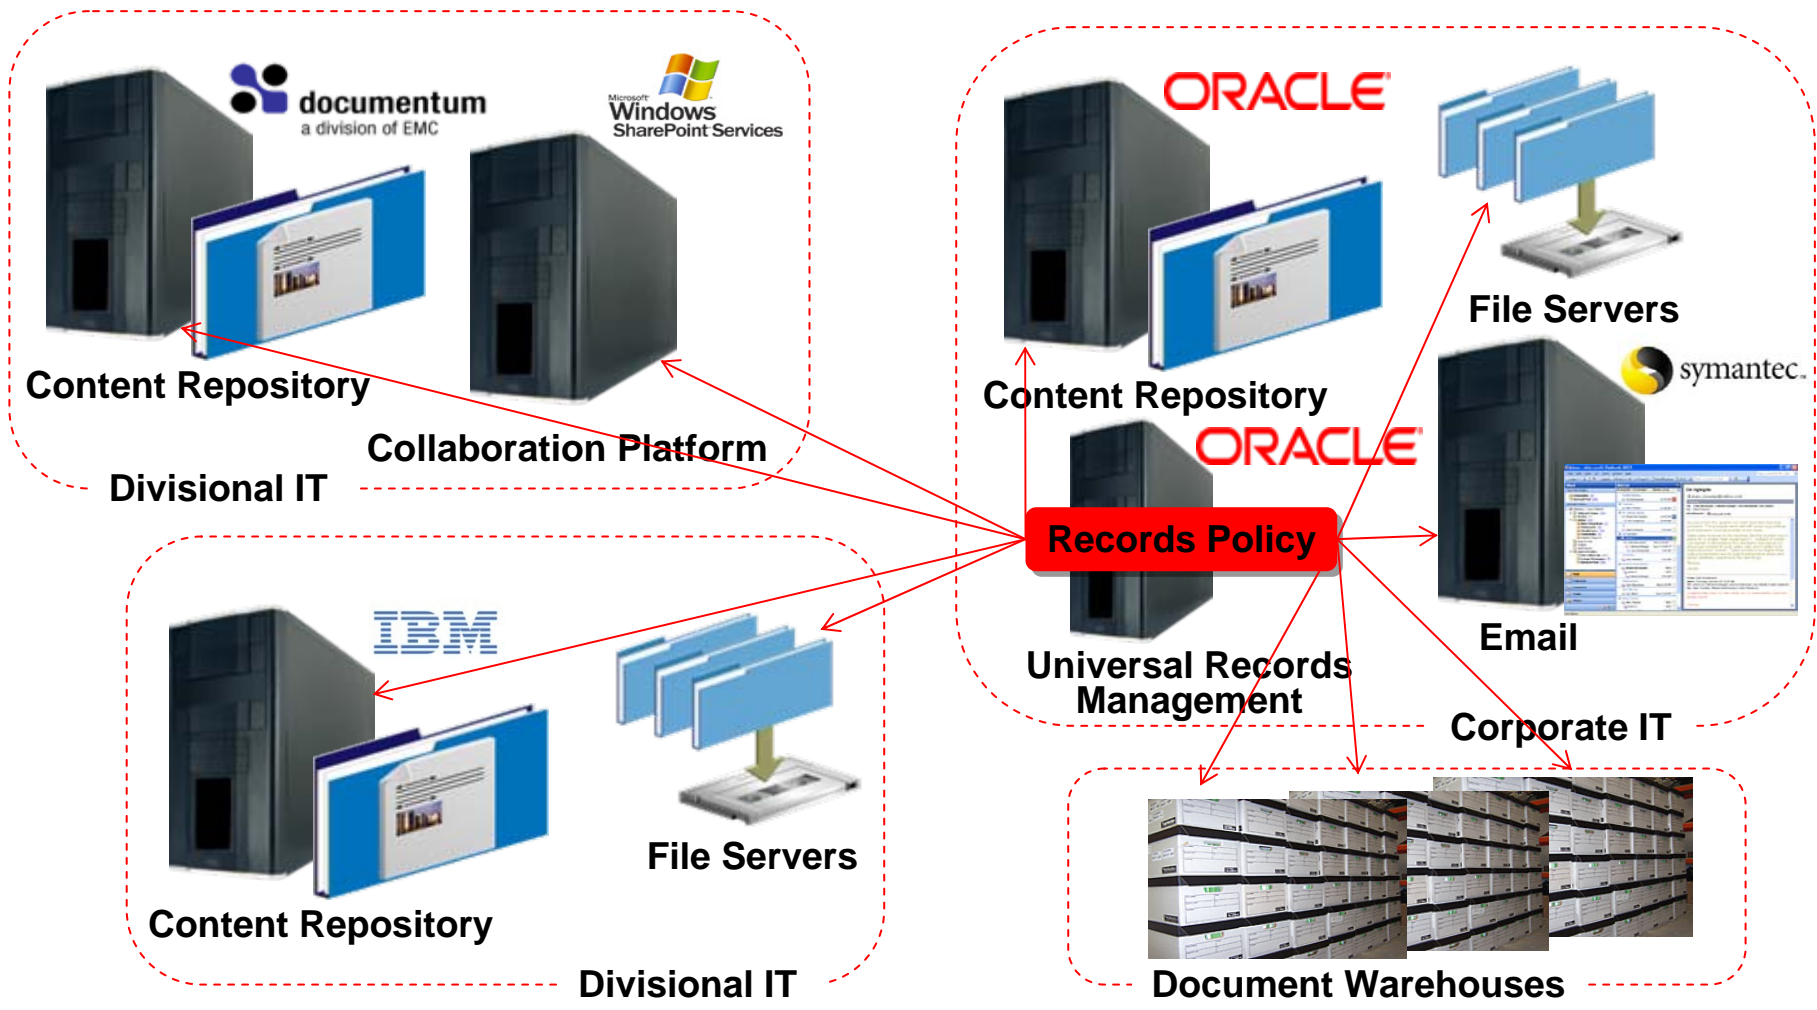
documentum
a division of EMC

Microsoft
Windows
SharePoint Services

Content Repository

Collaboration Platform

Divisional IT

ORACLE

File Servers

Content Repository

ORACLE

symantec.

Records Policy

Email

Universal Records Management

Corporate IT

IBM

File Servers

Content Repository

Divisional IT

Document Warehouses